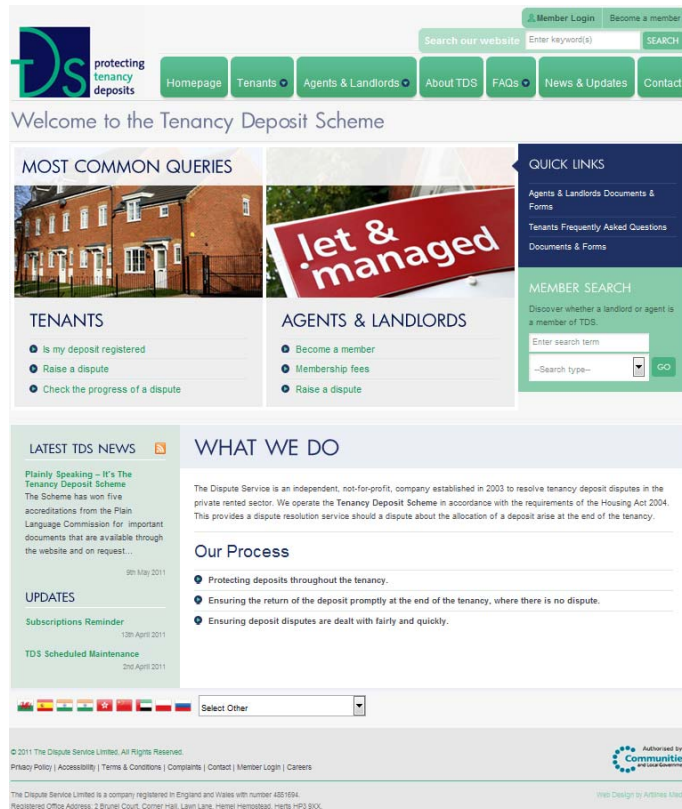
Member Login Become a member

TDS protecting tenancy deposits

Search our website Enter keyword(s) SEARCH

Homepage Tenants Agents & Landlords About TDS FAQs News & Updates Contact

Welcome to the Tenancy Deposit Scheme

MOST COMMON QUERIES

let & managed

TENANTS

Is my deposit registered

Raise a dispute

Check the progress of a dispute

AGENTS & LANDLORDS

Become a member

Membership fees

Raise a dispute

QUICK LINKS

Agents & Landlords Documents & Forms

Tenants Frequently Asked Questions

Documents & Forms

MEMBER SEARCH

Discover whether a landlord or agent is a member of TDS.

Enter search term

--Search type--

GO

LATEST TDS NEWS

Plainly Speaking – It's The Tenancy Deposit Scheme

The Scheme has won five accreditations from the Plain Language Commission for important documents that are available through the website and on request...

9th May 2011

UPDATES

Subscriptions Reminder

13th April 2011

TDS Scheduled Maintenance

2nd April 2011

WHAT WE DO

The Dispute Service is an independent, not-for-profit, company established in 2003 to resolve tenancy deposit disputes in the private rented sector. We operate the Tenancy Deposit Scheme in accordance with the requirements of the Housing Act 2004. This provides a dispute resolution service should a dispute about the allocation of a deposit arise at the end of the tenancy.

Our Process

Protecting deposits throughout the tenancy.

Ensuring the return of the deposit promptly at the end of the tenancy, where there is no dispute.

Ensuring deposit disputes are dealt with fairly and quickly.

Select Other

© 2011 The Dispute Service Limited. All Rights Reserved.

Privacy Policy | Accessibility | Terms & Conditions | Complaints | Contact | Member Login | Careers

Authorised by Communities and Local Government

The Dispute Service Limited is a company registered in England and Wales with number 4851694.
Registered Office Address: 2 Brunel Court, Corner Hall, Lawn Lane, Hemel Hempstead, Herts HP3 9XX.

Web Design by Artimes Med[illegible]